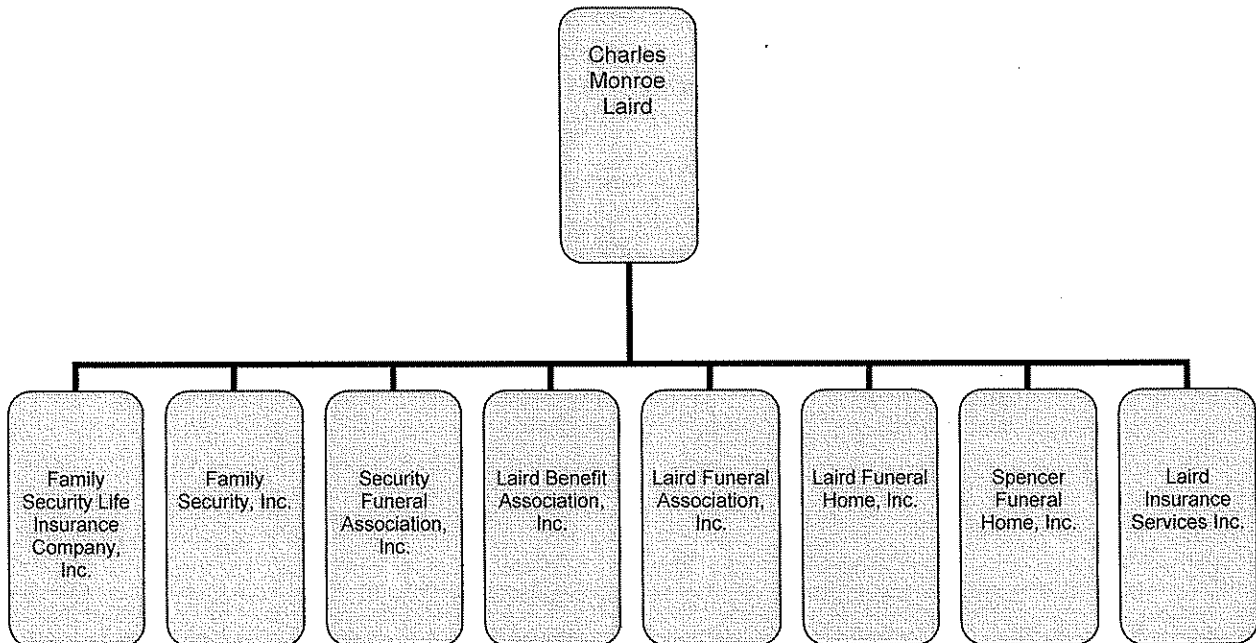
Charles Monroe Laird

Family Security Life Insurance Company, Inc.

Family Security, Inc.

Security Funeral Association, Inc.

Laird Benefit Association, Inc.

Laird Funeral Association, Inc.

Laird Funeral Home, Inc.

Spencer Funeral Home, Inc.

Laird Insurance Services Inc.